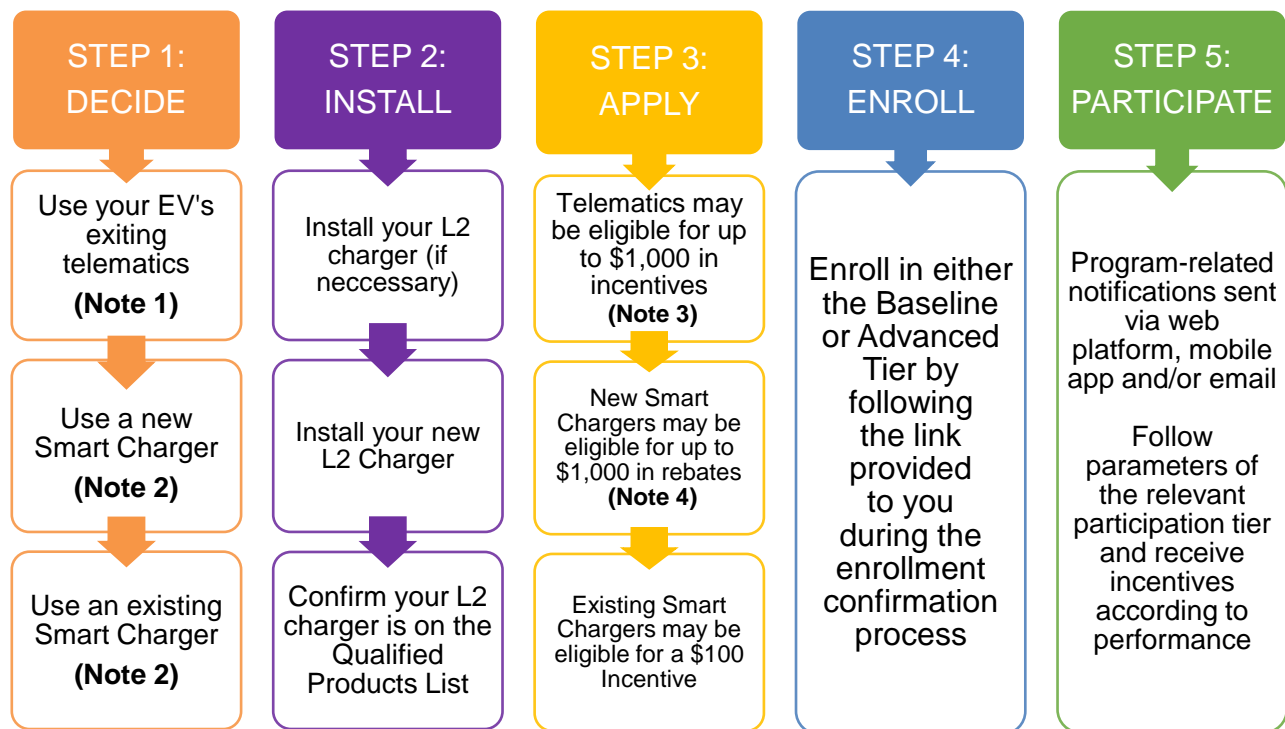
STEP 1: DECIDE

Use your EV's exiting telematics
(Note 1)

Use a new Smart Charger
(Note 2)

Use an existing Smart Charger
(Note 2)

STEP 2: INSTALL

Install your L2 charger (if neccessary)

Install your new L2 Charger

Confirm your L2 charger is on the Qualified Products List

STEP 3: APPLY

Telematics may be eligible for up to $1,000 in incentives
(Note 3)

New Smart Chargers may be eligible for up to $1,000 in rebates
(Note 4)

Existing Smart Chargers may be eligible for a $100 Incentive

STEP 4: ENROLL

Enroll in either the Baseline or Advanced Tier by following the link provided to you during the enrollment confirmation process

STEP 5: PARTICIPATE

Program-related notifications sent via web platform, mobile app and/or email

Follow parameters of the relevant participation tier and receive incentives according to performance